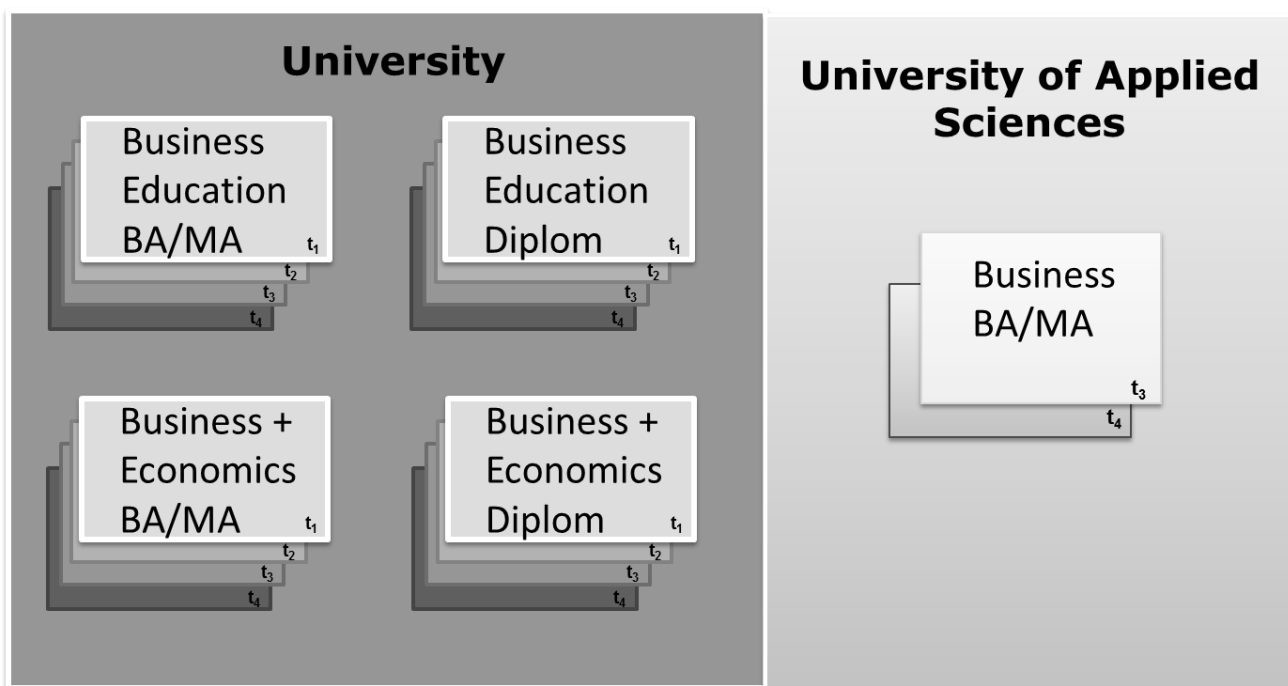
University

Business Education BA/MA $t_1$ $t_2$ $t_3$ $t_4$

Business Education Diplom $t_1$ $t_2$ $t_3$ $t_4$

Business + Economics BA/MA $t_1$ $t_2$ $t_3$ $t_4$

Business + Economics Diplom $t_1$ $t_2$ $t_3$ $t_4$

University of Applied Sciences

Business BA/MA $t_3$ $t_4$